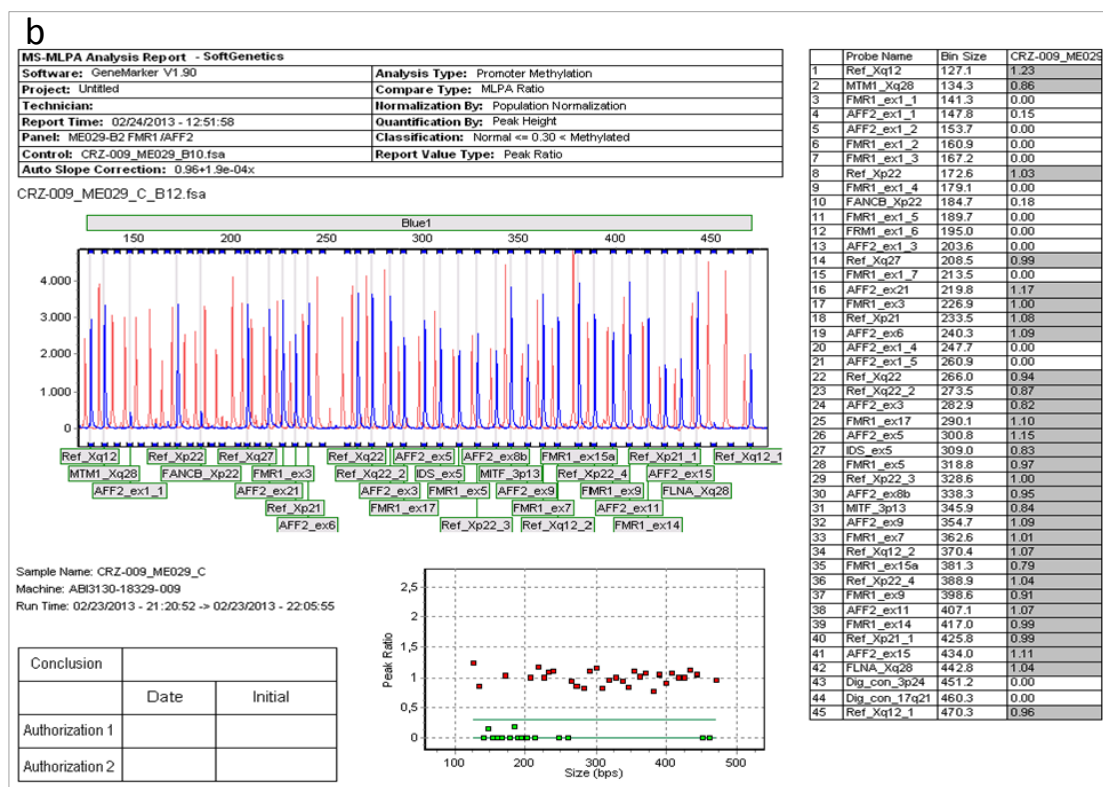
b

| MS-MLPA Analysis Report - SoftGenetics | |
|---|---|
| Software: GeneMarker V1.90 | Analysis Type: Promoter Methylation |
| Project: Untitled | Compare Type: MLPA Ratio |
| Technician: | Normalization By: Population Normalization |
| Report Time: 02/24/2013 - 12:51:58 | Quantification By: Peak Height |
| Panel: ME029-B2 FMR1/AFF2 | Classification: Normal <= 0.30 < Methylated |
| Control: CRZ-009_ME029_B10.fsa | Report Value Type: Peak Ratio |
| Auto Slope Correction: 0.96+1.9e-04x | |

CRZ-009_ME029_C_B12.fsa

Blue1

150 200 250 300 350 400 450

4,000 3,000 2,000 1,000 0

Ref_Xq12 Ref_Xp22 Ref_Xq27 Ref_Xq22 AFF2_ex5 AFF2_ex8b FMR1_ex15a Ref_Xp21_1 Ref_Xq12_1 MTM1_Xq28 FANCB_Xp22 FMR1_ex3 Ref_Xq22_2 IDS_ex5 MITF_3p13 Ref_Xp22_4 AFF2_ex15 AFF2_ex1_1 AFF2_ex21 AFF2_ex3 FMR1_ex5 AFF2_ex9 FMR1_ex9 FLNA_Xq28 Ref_Xp21 FMR1_ex17 FMR1_ex7 AFF2_ex11 AFF2_ex6 Ref_Xp22_3 Ref_Xq12_2 FMR1_ex14

Sample Name: CRZ-009_ME029_C
Machine: ABI3130-18329-009
Run Time: 02/23/2013 - 21:20:52 -> 02/23/2013 - 22:05:55

| Conclusion | | |
|---|---|---|
| | Date | Initial |
| Authorization 1 | | |
| Authorization 2 | | |

Peak Ratio
2,5 2 1,5 1 0,5 0
100 200 300 400 500
Size (bps)

| | Probe Name | Bin Size | CRZ-009_ME029 |
|---|---|---|---|
| 1 | Ref_Xq12 | 127.1 | 1.23 |
| 2 | MTM1_Xq28 | 134.3 | 0.86 |
| 3 | FMR1_ex1_1 | 141.3 | 0.00 |
| 4 | AFF2_ex1_1 | 147.8 | 0.15 |
| 5 | AFF2_ex1_2 | 153.7 | 0.00 |
| 6 | FMR1_ex1_2 | 160.9 | 0.00 |
| 7 | FMR1_ex1_3 | 167.2 | 0.00 |
| 8 | Ref_Xp22 | 172.6 | 1.03 |
| 9 | FMR1_ex1_4 | 179.1 | 0.00 |
| 10 | FANCB_Xp22 | 184.7 | 0.18 |
| 11 | FMR1_ex1_5 | 189.7 | 0.00 |
| 12 | FRM1_ex1_6 | 195.0 | 0.00 |
| 13 | AFF2_ex1_3 | 203.6 | 0.00 |
| 14 | Ref_Xq27 | 208.5 | 0.99 |
| 15 | FMR1_ex1_7 | 213.5 | 0.00 |
| 16 | AFF2_ex21 | 219.8 | 1.17 |
| 17 | FMR1_ex3 | 226.9 | 1.00 |
| 18 | Ref_Xp21 | 233.5 | 1.08 |
| 19 | AFF2_ex6 | 240.3 | 1.09 |
| 20 | AFF2_ex1_4 | 247.7 | 0.00 |
| 21 | AFF2_ex1_5 | 260.9 | 0.00 |
| 22 | Ref_Xq22 | 266.0 | 0.94 |
| 23 | Ref_Xq22_2 | 273.5 | 0.87 |
| 24 | AFF2_ex3 | 282.9 | 0.82 |
| 25 | FMR1_ex17 | 290.1 | 1.10 |
| 26 | AFF2_ex5 | 300.8 | 1.15 |
| 27 | IDS_ex5 | 309.0 | 0.83 |
| 28 | FMR1_ex5 | 318.8 | 0.97 |
| 29 | Ref_Xp22_3 | 328.6 | 1.00 |
| 30 | AFF2_ex8b | 338.3 | 0.95 |
| 31 | MITF_3p13 | 345.9 | 0.84 |
| 32 | AFF2_ex9 | 354.7 | 1.09 |
| 33 | FMR1_ex7 | 362.6 | 1.01 |
| 34 | Ref_Xq12_2 | 370.4 | 1.07 |
| 35 | FMR1_ex15a | 381.3 | 0.79 |
| 36 | Ref_Xp22_4 | 388.9 | 1.04 |
| 37 | FMR1_ex9 | 398.6 | 0.91 |
| 38 | AFF2_ex11 | 407.1 | 1.07 |
| 39 | FMR1_ex14 | 417.0 | 0.99 |
| 40 | Ref_Xp21_1 | 425.8 | 0.99 |
| 41 | AFF2_ex15 | 434.0 | 1.11 |
| 42 | FLNA_Xq28 | 442.8 | 1.04 |
| 43 | Dig_con_3p24 | 451.2 | 0.00 |
| 44 | Dig_con_17q21 | 460.3 | 0.00 |
| 45 | Ref_Xq12_1 | 470.3 | 0.96 |